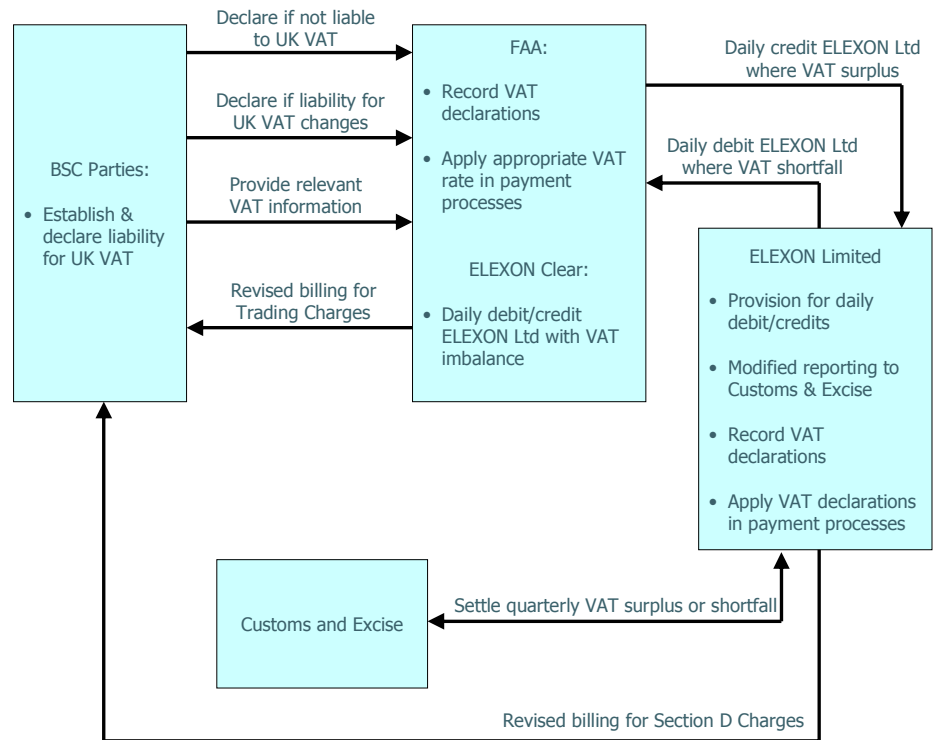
BSC Parties:

• Establish & declare liability for UK VAT

Declare if not liable to UK VAT

Declare if liability for UK VAT changes

Provide relevant VAT information

Revised billing for Trading Charges

FAA:

• Record VAT declarations

• Apply appropriate VAT rate in payment processes

ELEXON Clear:

• Daily debit/credit ELEXON Ltd with VAT imbalance

Daily credit ELEXON Ltd where VAT surplus

Daily debit ELEXON Ltd where VAT shortfall

ELEXON Limited

• Provision for daily debit/credits

• Modified reporting to Customs & Excise

• Record VAT declarations

• Apply VAT declarations in payment processes

Customs and Excise

Settle quarterly VAT surplus or shortfall

Revised billing for Section D Charges